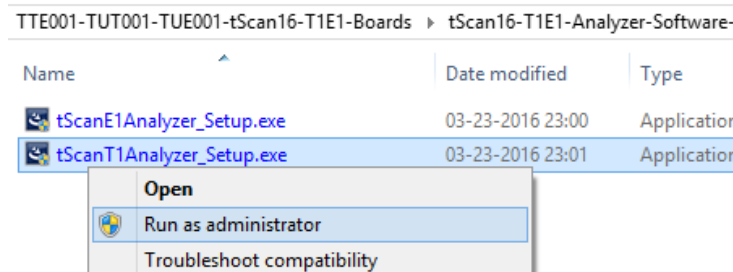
TTE001-TUT001-TUE001-tScan16-T1E1-Boards ▸ tScan16-T1E1-Analyzer-Software-

| Name | Date modified | Type |
|---|---|---|
| tScanE1Analyzer_Setup.exe | 03-23-2016 23:00 | Application |
| tScanT1Analyzer_Setup.exe | 03-23-2016 23:01 | Application |

Open
Run as administrator
Troubleshoot compatibility